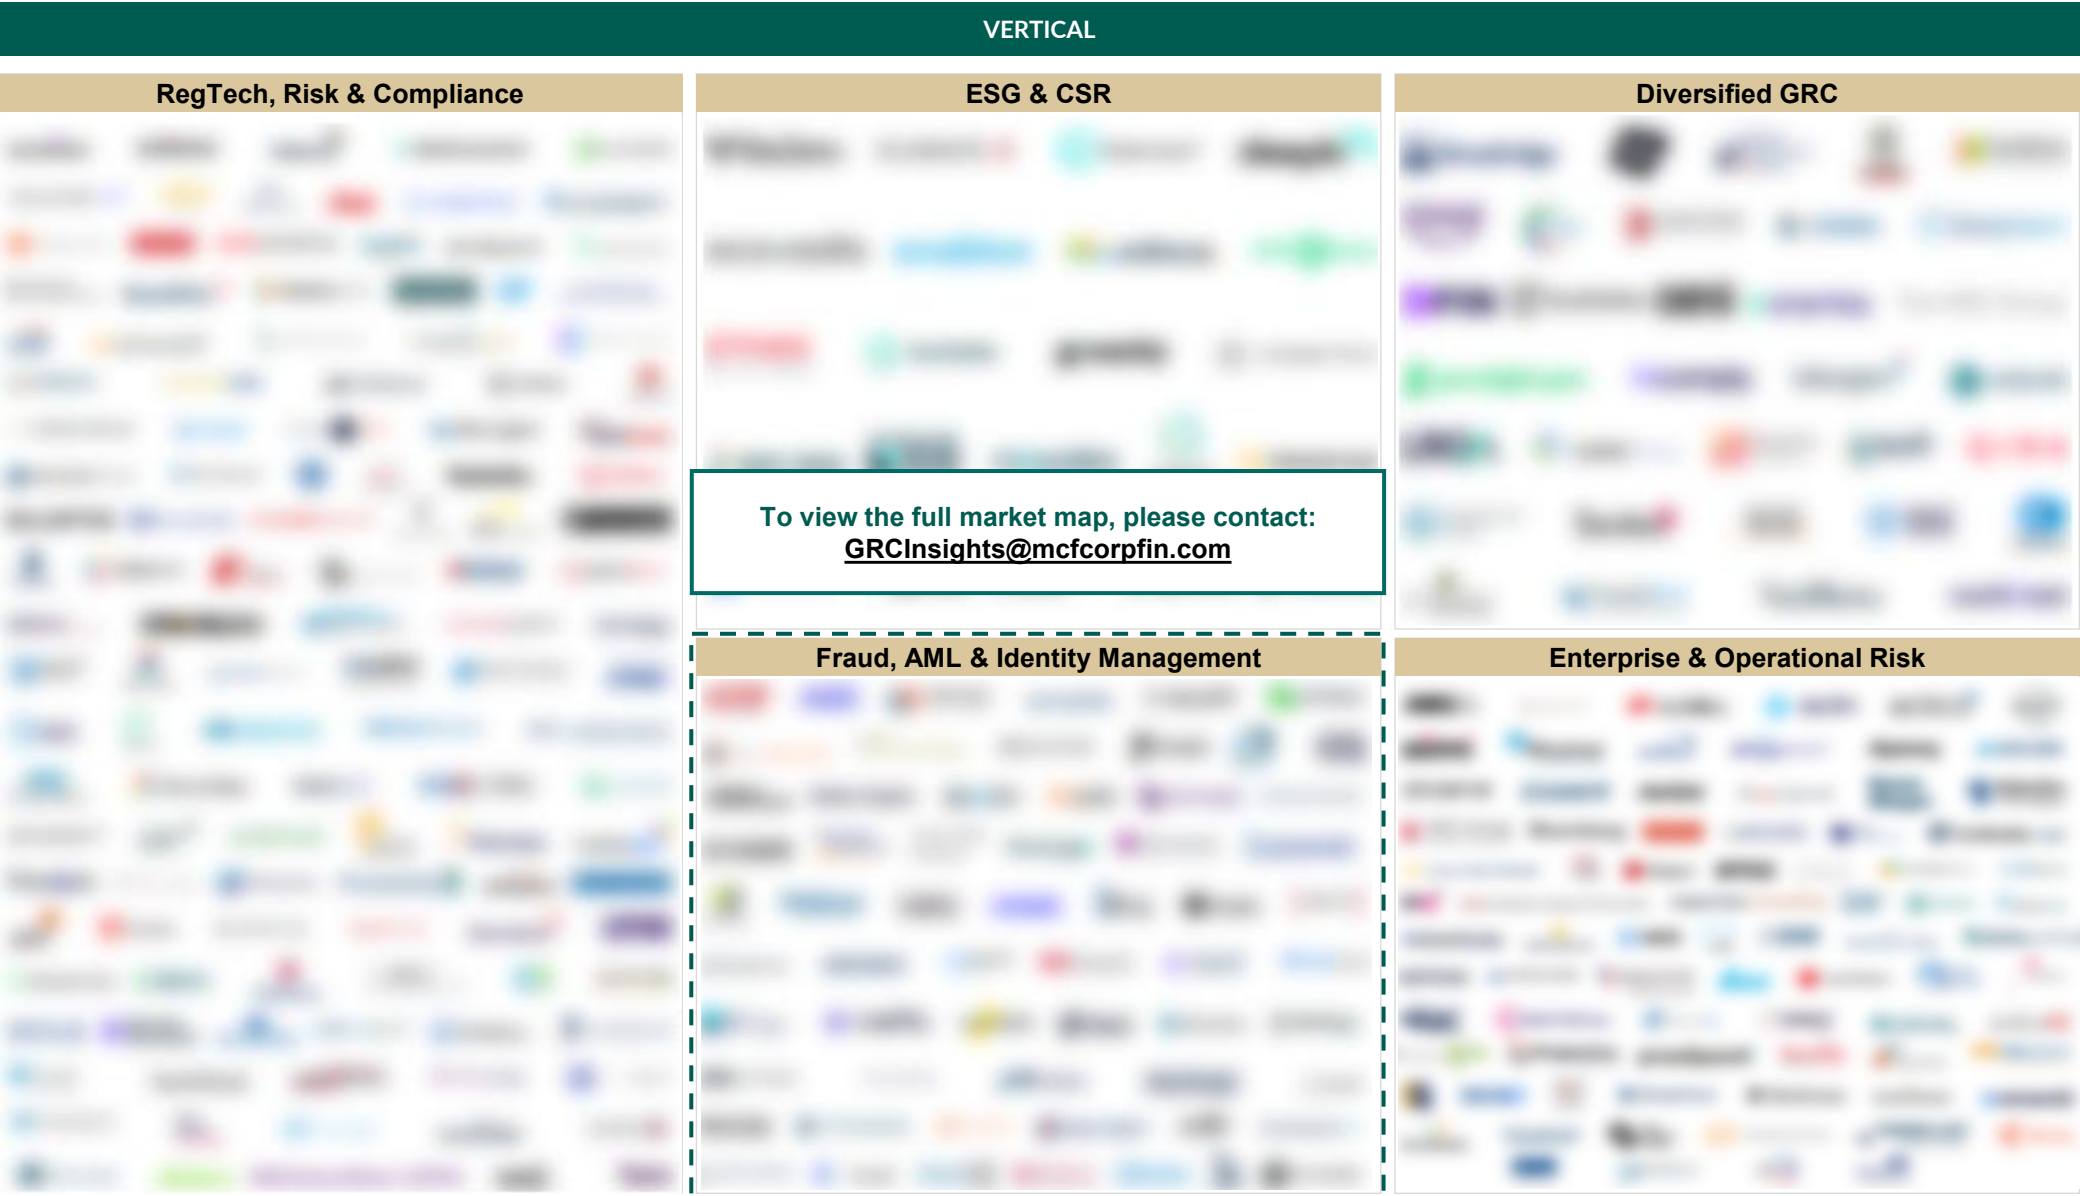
VERTICAL

RegTech, Risk & Compliance

ESG & CSR

Diversified GRC

To view the full market map, please contact:
GRCInsights@mcfcorpfin.com

Fraud, AML & Identity Management

Enterprise & Operational Risk